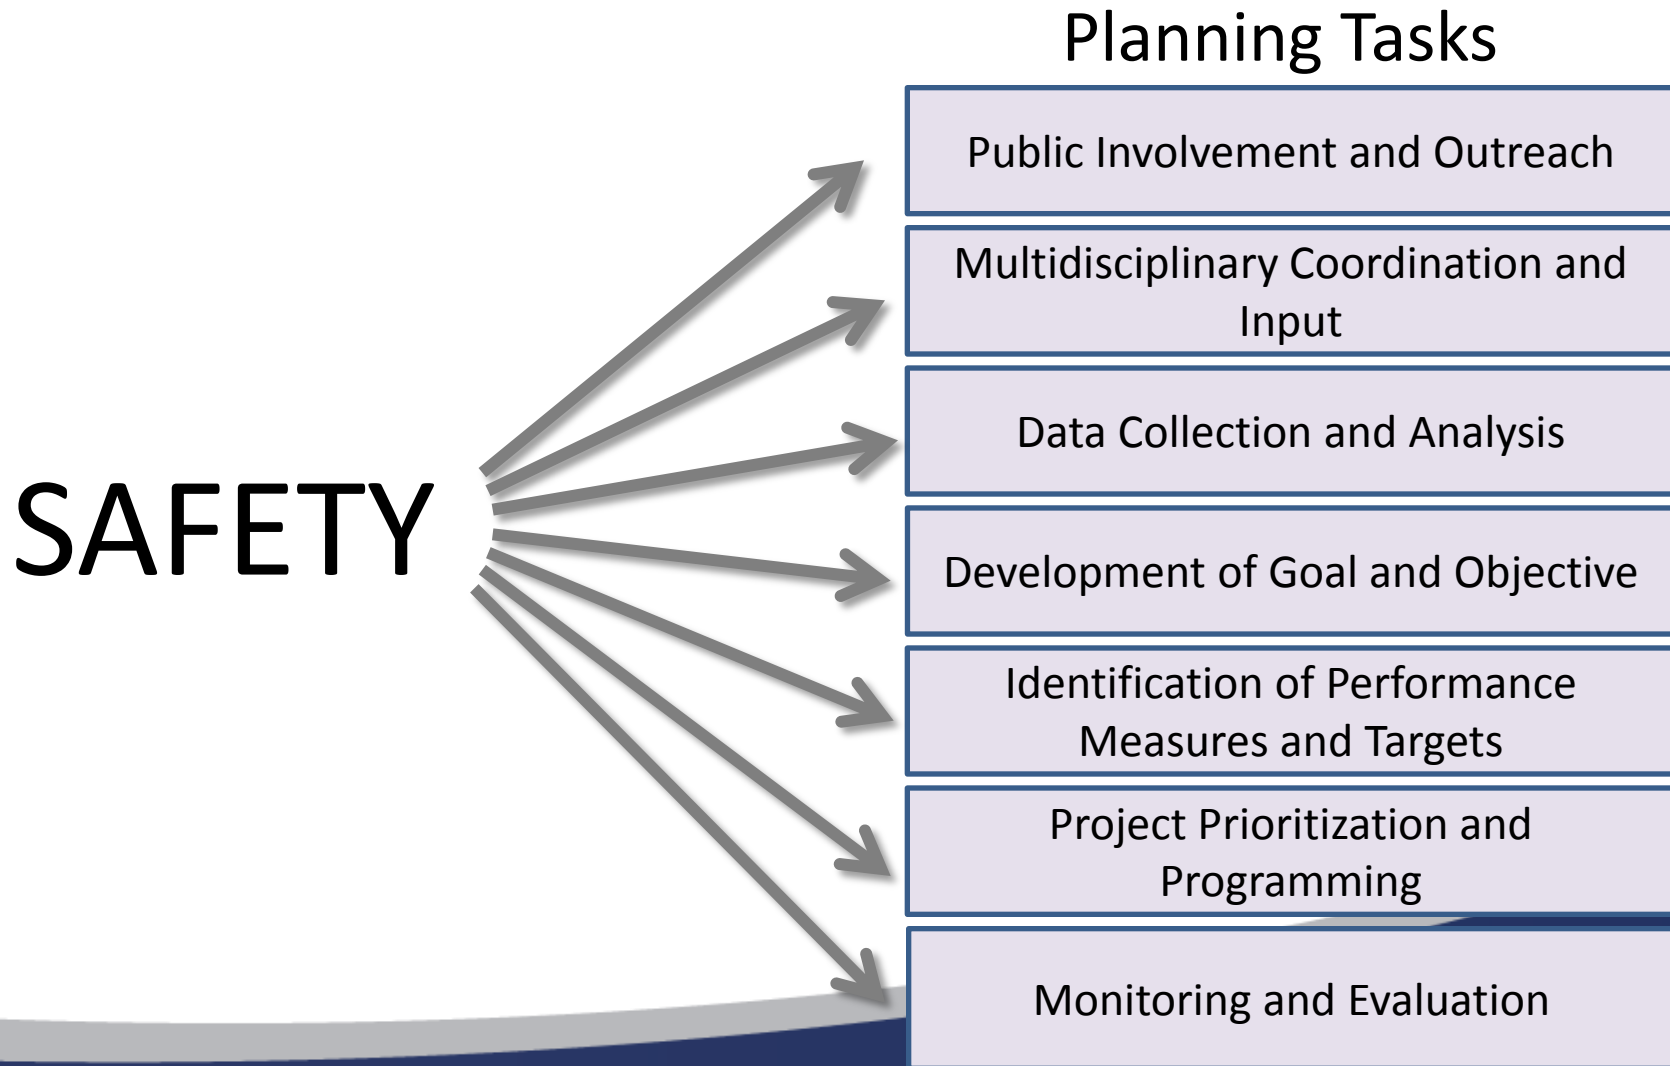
Planning Tasks

SAFETY

Public Involvement and Outreach

Multidisciplinary Coordination and Input

Data Collection and Analysis

Development of Goal and Objective

Identification of Performance Measures and Targets

Project Prioritization and Programming

Monitoring and Evaluation